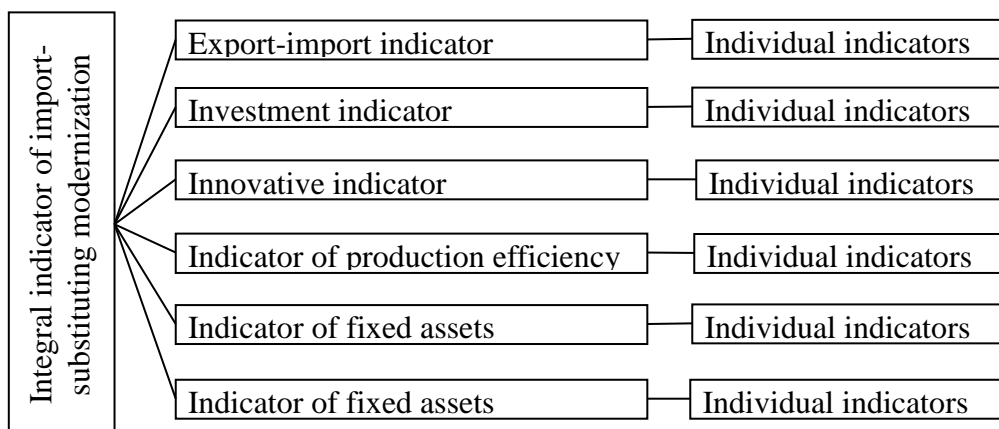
Integral indicator of import-substituting modernization

Export-import indicator
Individual indicators

Investment indicator
Individual indicators

Innovative indicator
Individual indicators

Indicator of production efficiency
Individual indicators

Indicator of fixed assets
Individual indicators

Indicator of fixed assets
Individual indicators